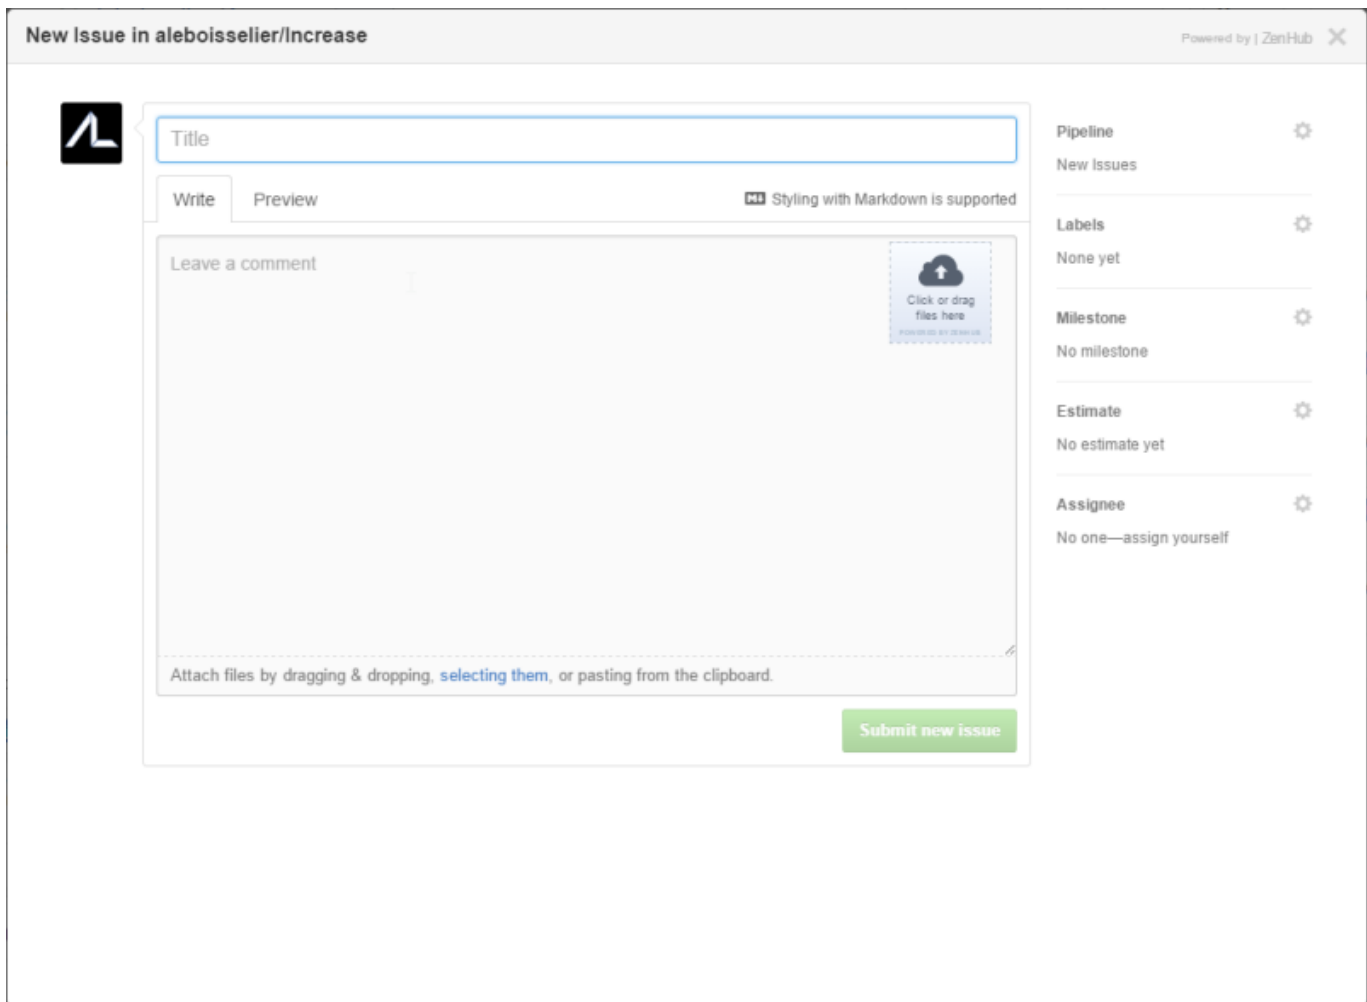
New Issue in aleboisselier/Increase

Powered by | ZenHub

Title

Write Preview

Styling with Markdown is supported

Leave a comment

Click or drag files here

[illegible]

Attach files by dragging & dropping, selecting them, or pasting from the clipboard.

Submit new issue

Pipeline
New Issues

Labels
None yet

Milestone
No milestone

Estimate
No estimate yet

Assignee
No one—assign yourself